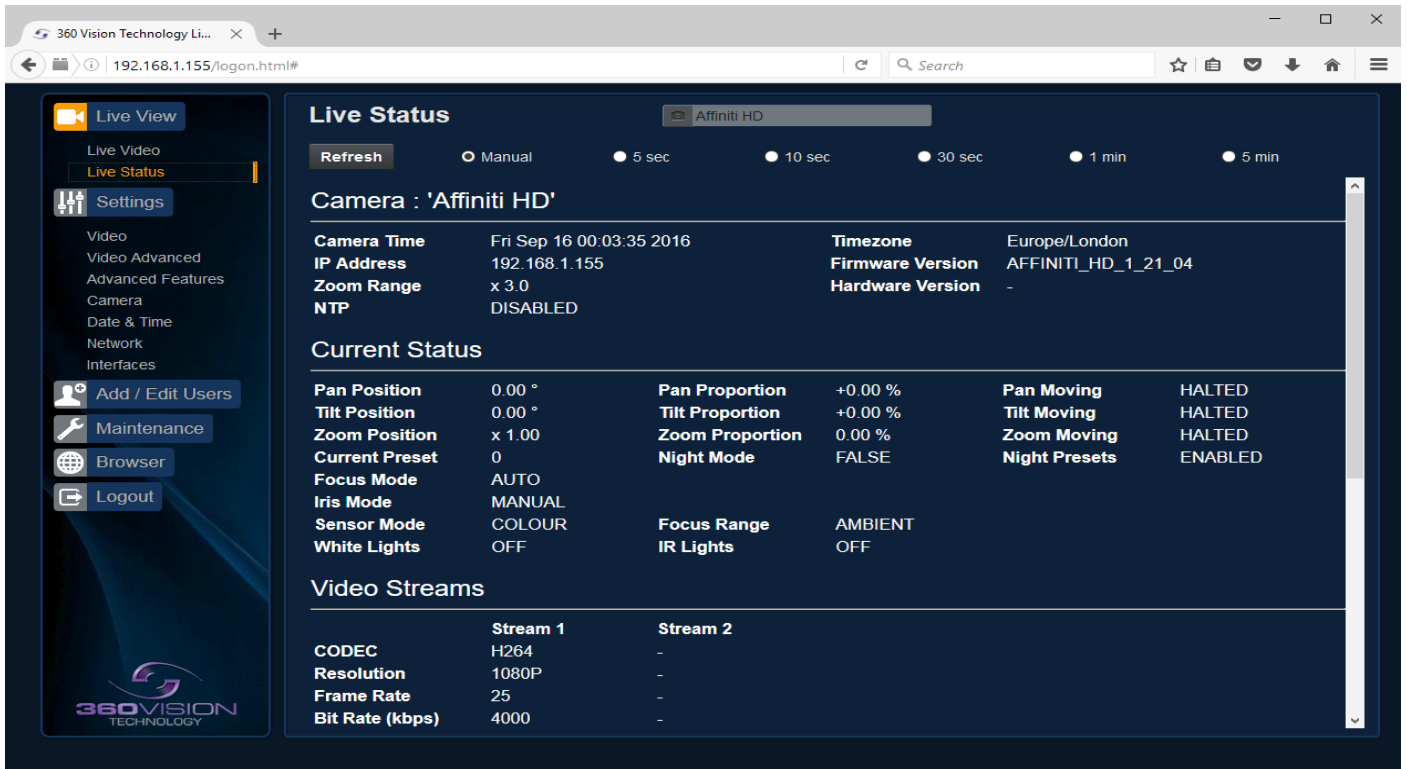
360 Vision Technology Li... × +

192.168.1.155/logon.html#

Search

Live View
Live Video
Live Status
Settings
Video
Video Advanced
Advanced Features
Camera
Date & Time
Network
Interfaces
Add / Edit Users
Maintenance
Browser
Logout

360VISION TECHNOLOGY

Live Status

Affiniti HD

Refresh
Manual
5 sec
10 sec
30 sec
1 min
5 min

Camera : 'Affiniti HD'

| | | | |
|---|---|---|---|
| Camera Time | Fri Sep 16 00:03:35 2016 | Timezone | Europe/London |
| IP Address | 192.168.1.155 | Firmware Version | AFFINITI_HD_1_21_04 |
| Zoom Range | x 3.0 | Hardware Version | - |
| NTP | DISABLED | | |

Current Status

| | | | | | |
|---|---|---|---|---|---|
| Pan Position | 0.00 ° | Pan Proportion | +0.00 % | Pan Moving | HALTED |
| Tilt Position | 0.00 ° | Tilt Proportion | +0.00 % | Tilt Moving | HALTED |
| Zoom Position | x 1.00 | Zoom Proportion | 0.00 % | Zoom Moving | HALTED |
| Current Preset | 0 | Night Mode | FALSE | Night Presets | ENABLED |
| Focus Mode | AUTO | | | | |
| Iris Mode | MANUAL | | | | |
| Sensor Mode | COLOUR | Focus Range | AMBIENT | | |
| White Lights | OFF | IR Lights | OFF | | |

Video Streams

| | Stream 1 | Stream 2 |
|---|---|---|
| CODEC | H264 | - |
| Resolution | 1080P | - |
| Frame Rate | 25 | - |
| Bit Rate (kbps) | 4000 | - |